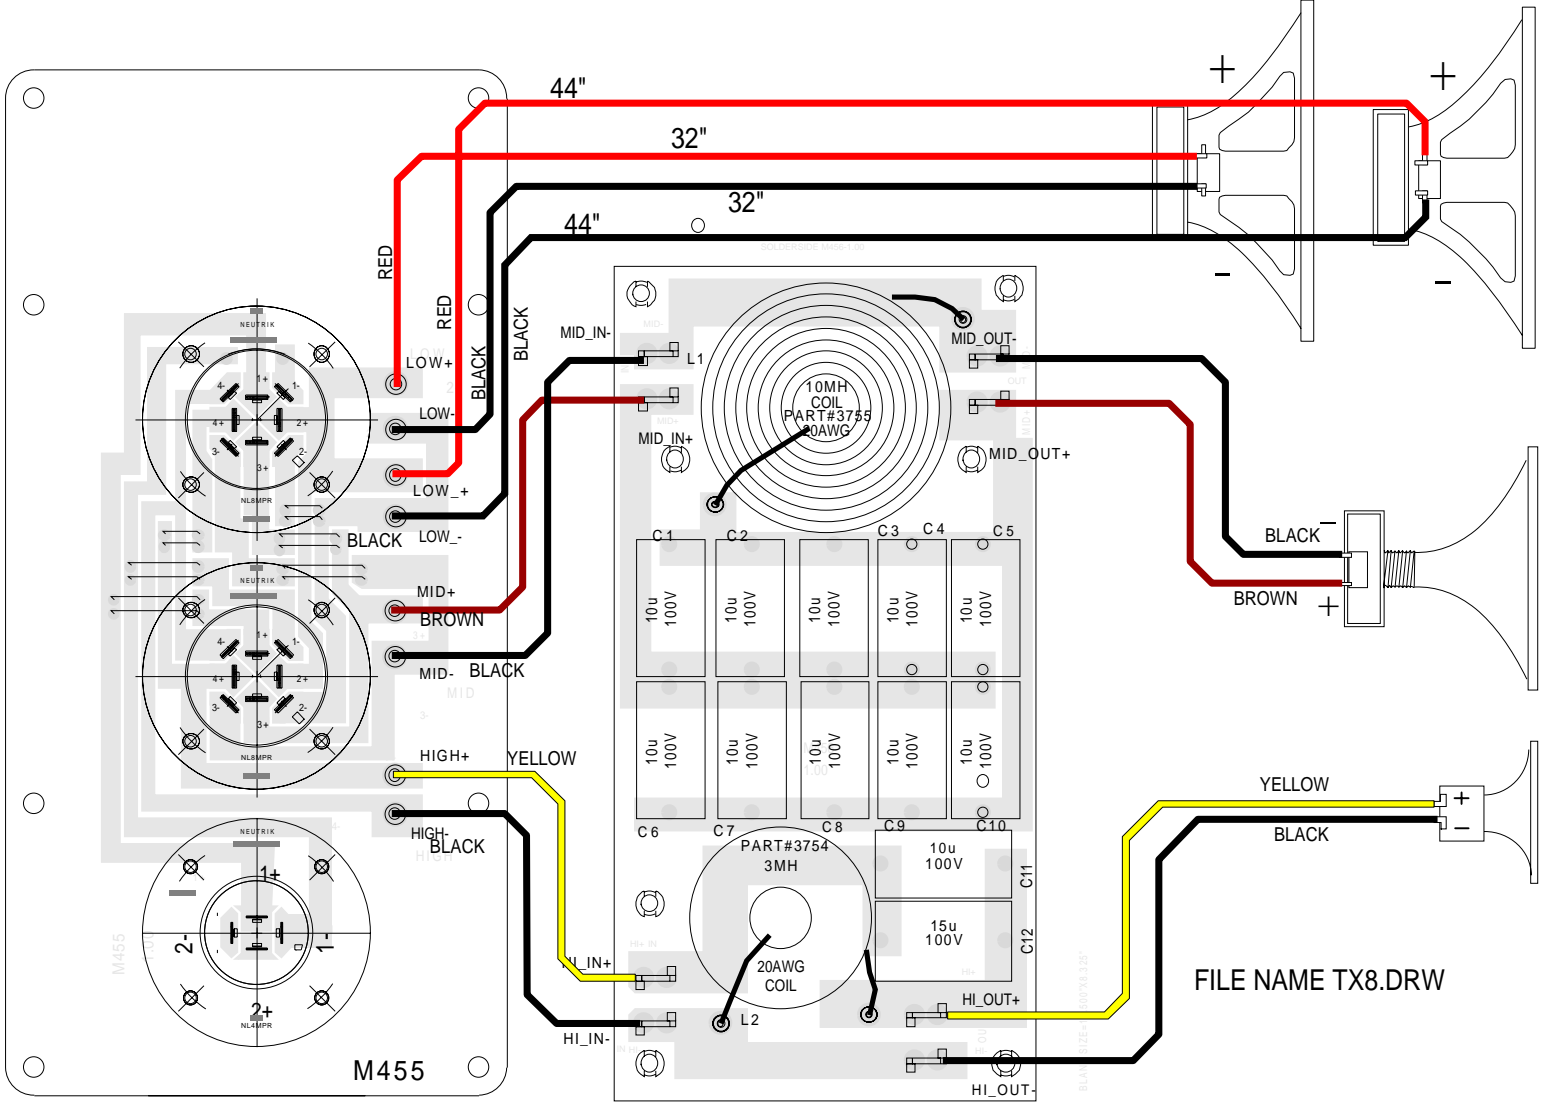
44"
32"
32"
44"
+
-
+
-
RED
RED
BLACK
BLACK
LOW+
LOW-
LOW_+
LOW_-
BLACK
MID+
BROWN
MID-
BLACK
HIGH+
YELLOW
HIGH-
BLACK
NEUTRIK
NL8MPR
NEUTRIK
NL8MPR
NEUTRIK
NL4MPR
1+
2-
1-
2+
M455
MID_IN-
L1
MID_IN+
MID_OUT-
MID_OUT+
10MH
COIL
PART#3755
20AWG
C1
C2
C3
C4
C5
10u 100V
10u 100V
10u 100V
10u 100V
10u 100V
10u 100V
10u 100V
10u 100V
10u 100V
10u 100V
C6
C7
C8
C9
C10
PART#3754
3MH
20AWG
COIL
10u
100V
C11
15u
100V
C12
HI_IN+
HI_IN-
L2
HI_OUT+
HI_OUT-
BLACK
-
BROWN
+
YELLOW
+
BLACK
-
FILE NAME TX8.DRW